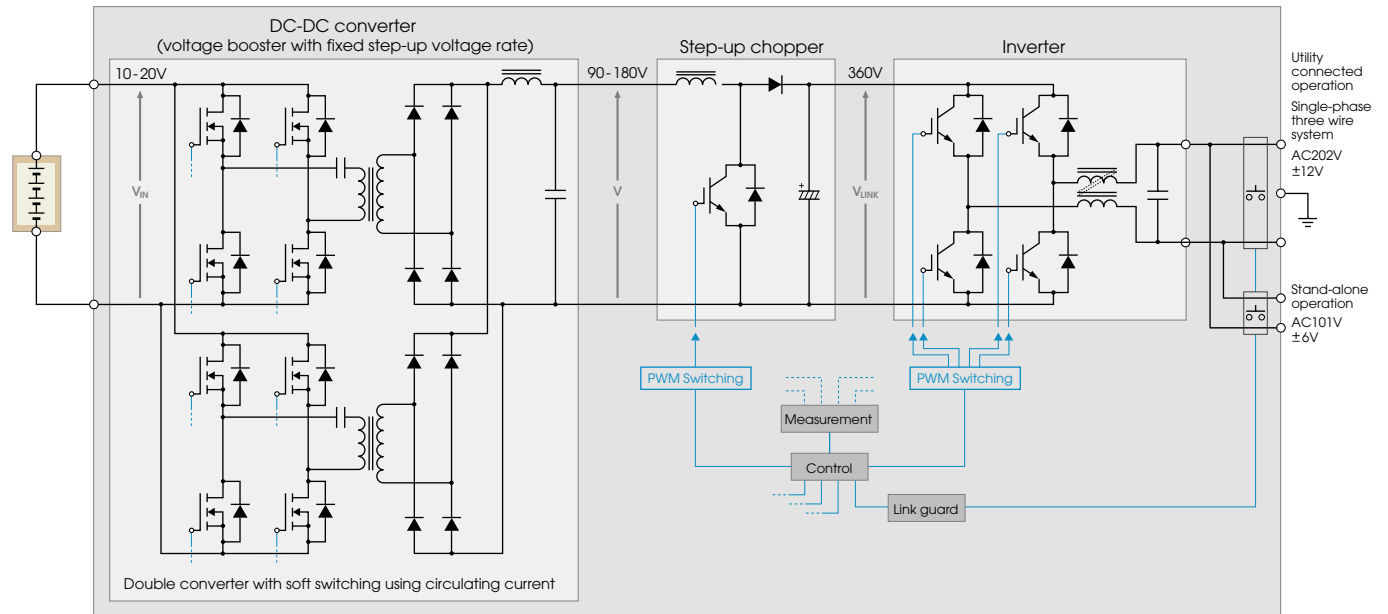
DC-DC converter
(voltage booster with fixed step-up voltage rate)

10-20V

$V_{IN}$

Double converter with soft switching using circulating current

90-180V

V

Step-up chopper

360V

$V_{LINK}$

Inverter

Utility connected operation

Single-phase three wire system

AC202V
±12V

Stand-alone operation

AC101V
±6V

PWM Switching

PWM Switching

Measurement

Control

Link guard